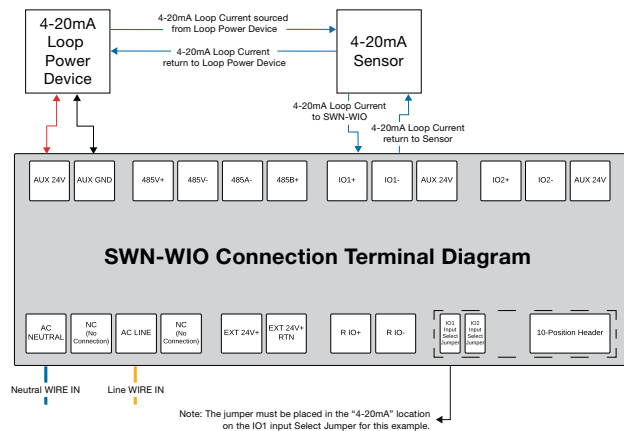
4-20mA Loop Power Device

4-20mA Loop Current sourced from Loop Power Device

4-20mA Loop Current return to Loop Power Device

4-20mA Sensor

4-20mA Loop Current to SWN-WIO

4-20mA Loop Current return to Sensor

AUX 24V
AUX GND
485V+
485V-
485A-
485B+
IO1+
IO1-
AUX 24V
IO2+
IO2-
AUX 24V

SWN-WIO Connection Terminal Diagram

AC NEUTRAL
NC (No Connection)
AC LINE
NC (No Connection)
EXT 24V+
EXT 24V+ RTN
R IO+
R IO-
IO1 Input Select Jumper
IO2 Input Select Jumper
10-Position Header

Neutral WIRE IN
Line WIRE IN

Note: The jumper must be placed in the "4-20mA" location on the IO1 input Select Jumper for this example.